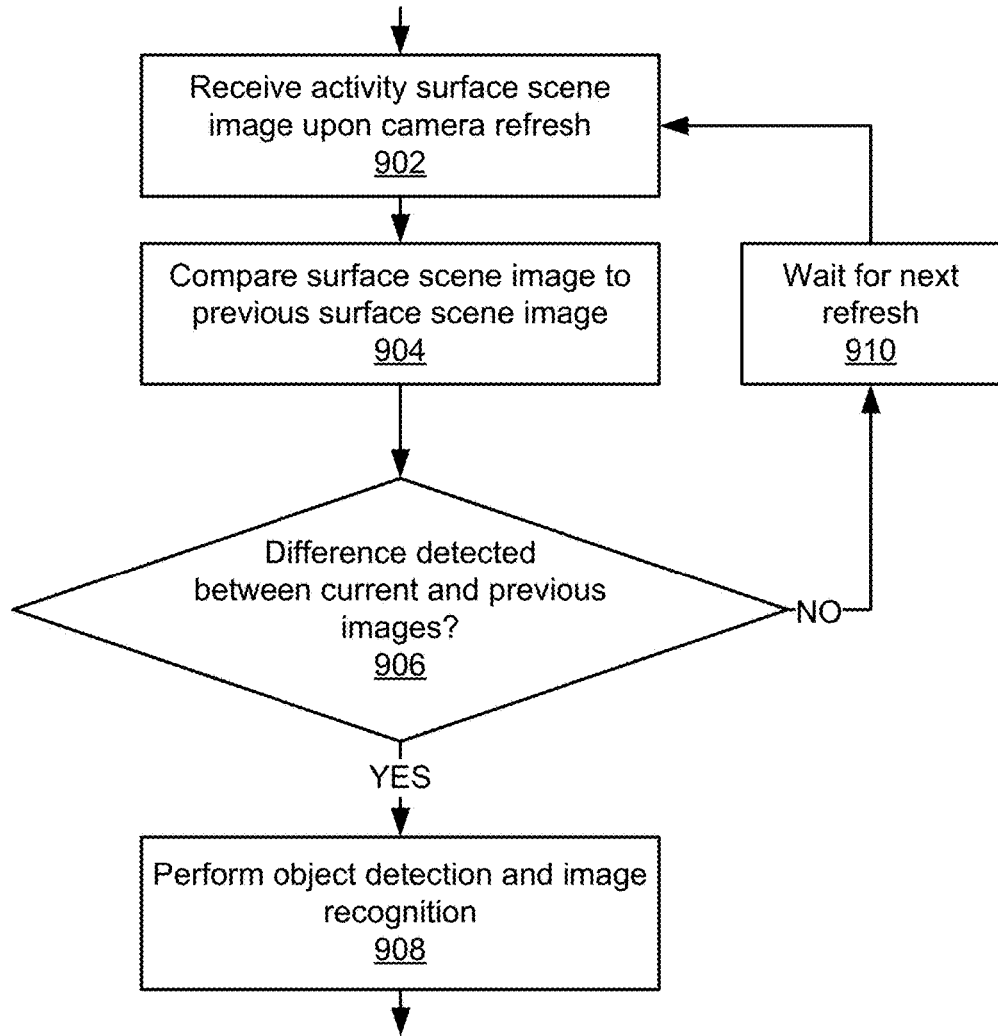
Receive activity surface scene image upon camera refresh
902

Compare surface scene image to previous surface scene image
904

Wait for next refresh
910

Difference detected between current and previous images?
906

NO

YES

Perform object detection and image recognition
908